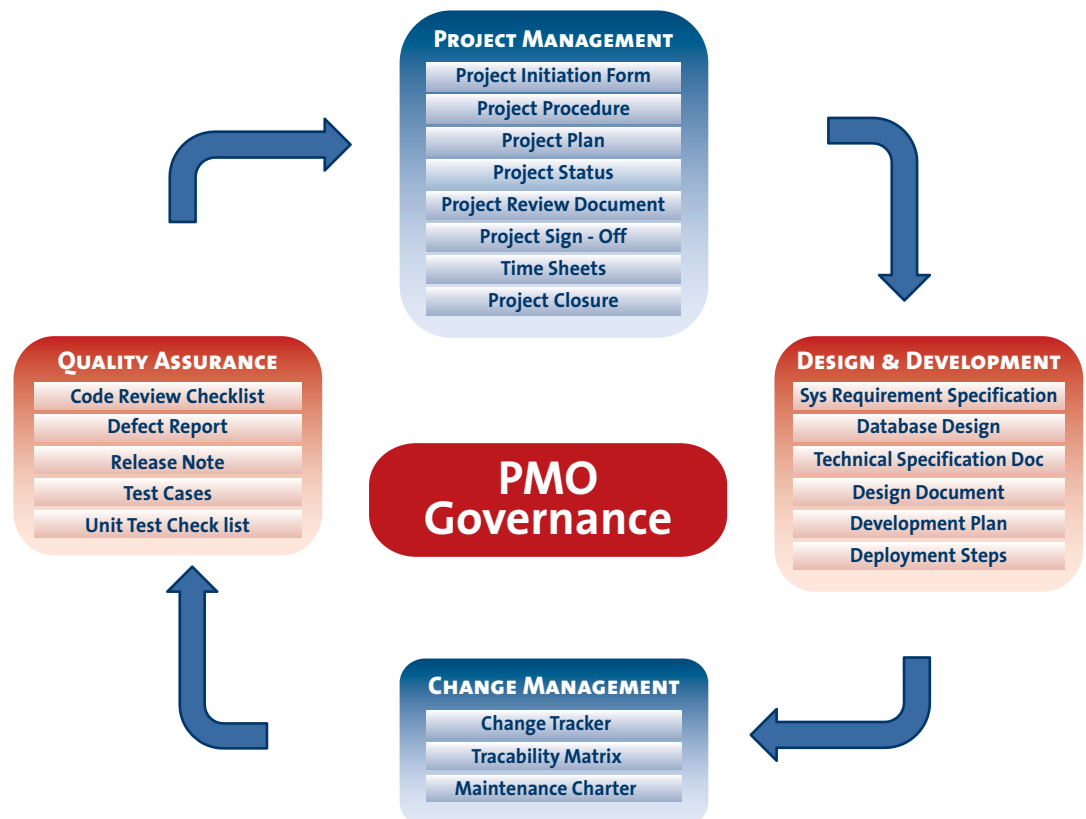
Project Management
Project Initiation Form
Project Procedure
Project Plan
Project Status
Project Review Document
Project Sign - Off
Time Sheets
Project Closure

Design & Development
Sys Requirement Specification
Database Design
Technical Specification Doc
Design Document
Development Plan
Deployment Steps

Change Management
Change Tracker
Tracability Matrix
Maintenance Charter

Quality Assurance
Code Review Checklist
Defect Report
Release Note
Test Cases
Unit Test Check list

PMO Governance